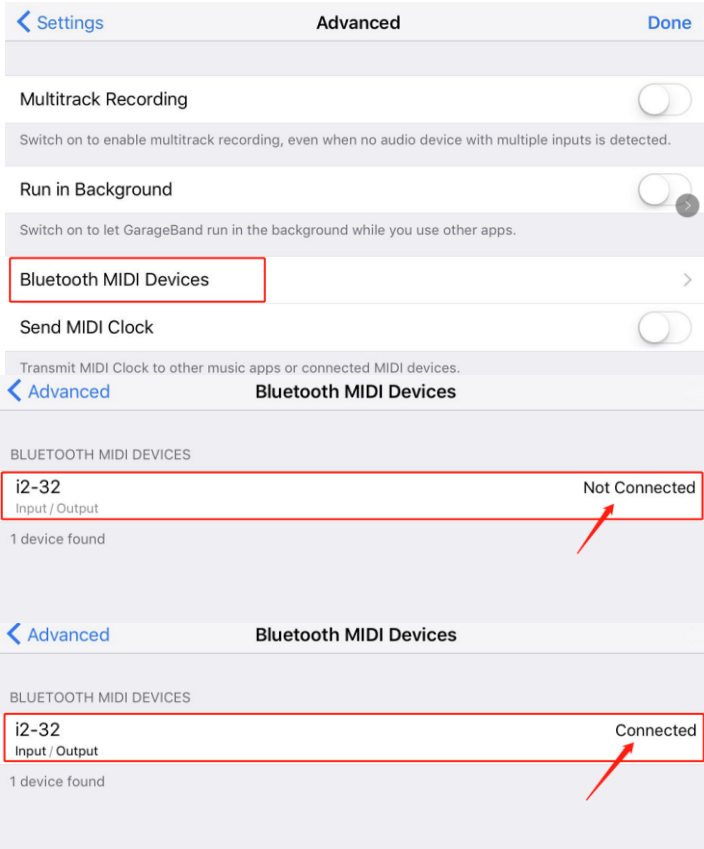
Settings
Advanced
Done

Multitrack Recording

Switch on to enable multitrack recording, even when no audio device with multiple inputs is detected.

Run in Background

Switch on to let GarageBand run in the background while you use other apps.

Bluetooth MIDI Devices

Send MIDI Clock

Transmit MIDI Clock to other music apps or connected MIDI devices.

Advanced
Bluetooth MIDI Devices

BLUETOOTH MIDI DEVICES

i2-32
Input / Output
Not Connected

1 device found

Advanced
Bluetooth MIDI Devices

BLUETOOTH MIDI DEVICES

i2-32
Input / Output
Connected

1 device found